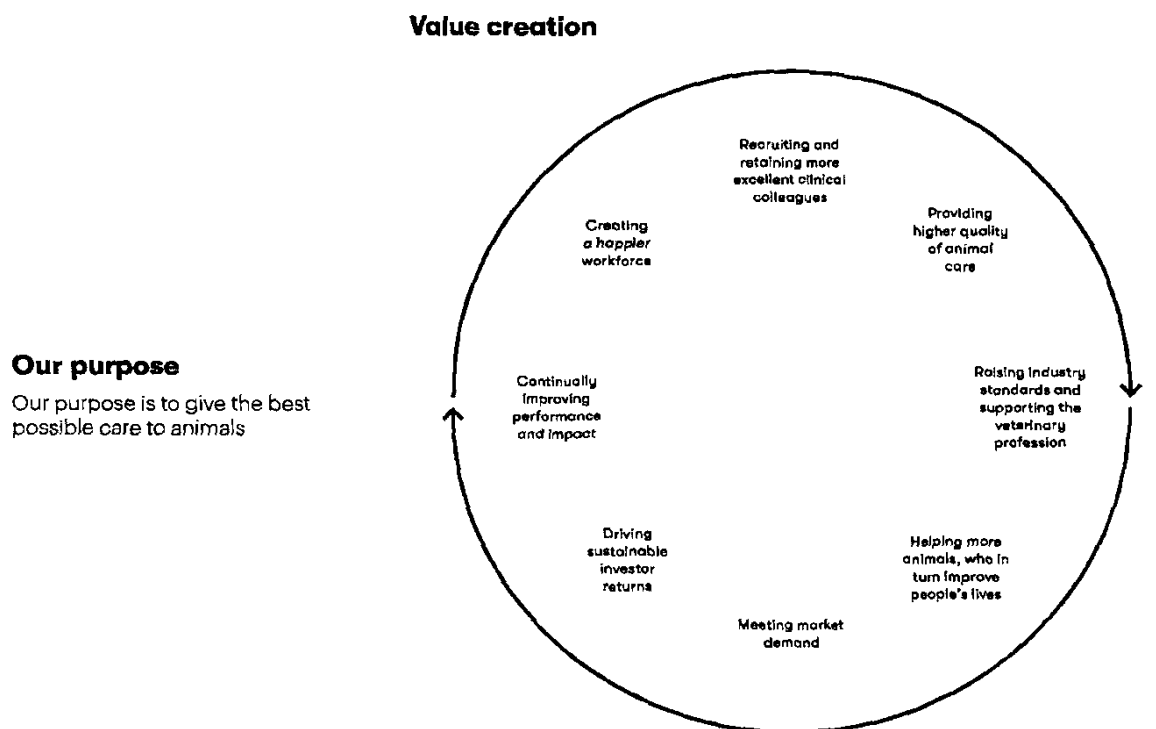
Value creation

Our purpose

Our purpose is to give the best possible care to animals

Recruiting and retaining more excellent clinical colleagues

Providing higher quality of animal care

Raising industry standards and supporting the veterinary profession

Helping more animals, who in turn improve people's lives

Meeting market demand

Driving sustainable investor returns

Continually improving performance and impact

Creating a happier workforce